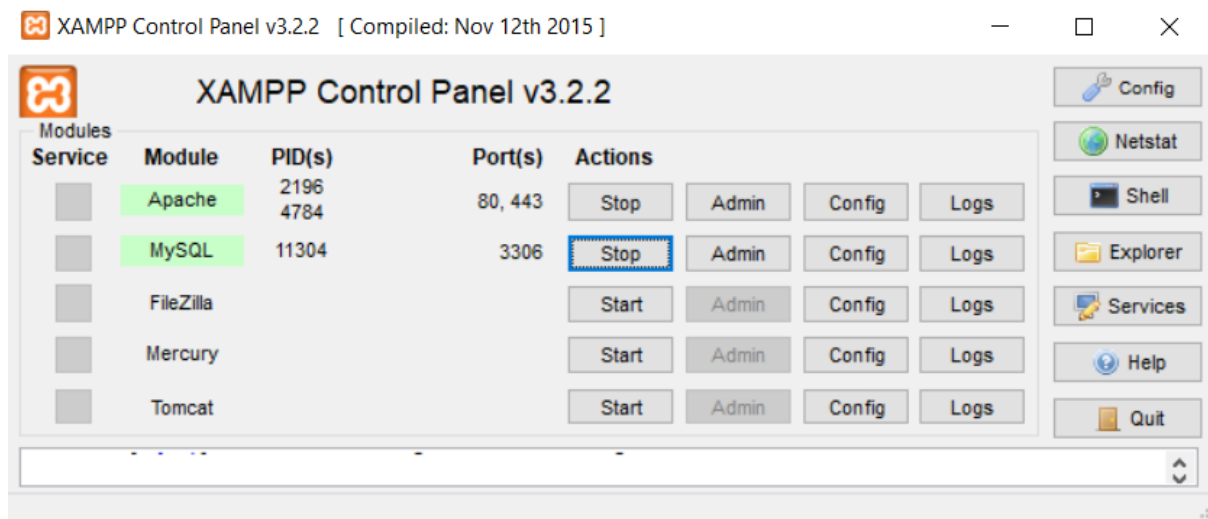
XAMPP Control Panel v3.2.2 [ Compiled: Nov 12th 2015 ]

XAMPP Control Panel v3.2.2

Config

Modules

Netstat

| Service | Module | PID(s) | Port(s) | Actions | | | |
|---|---|---|---|---|---|---|---|
| | Apache | 2196 4784 | 80, 443 | Stop | Admin | Config | Logs |
| | MySQL | 11304 | 3306 | Stop | Admin | Config | Logs |
| | FileZilla | | | Start | Admin | Config | Logs |
| | Mercury | | | Start | Admin | Config | Logs |
| | Tomcat | | | Start | Admin | Config | Logs |

Shell

Explorer

Services

Help

Quit

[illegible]